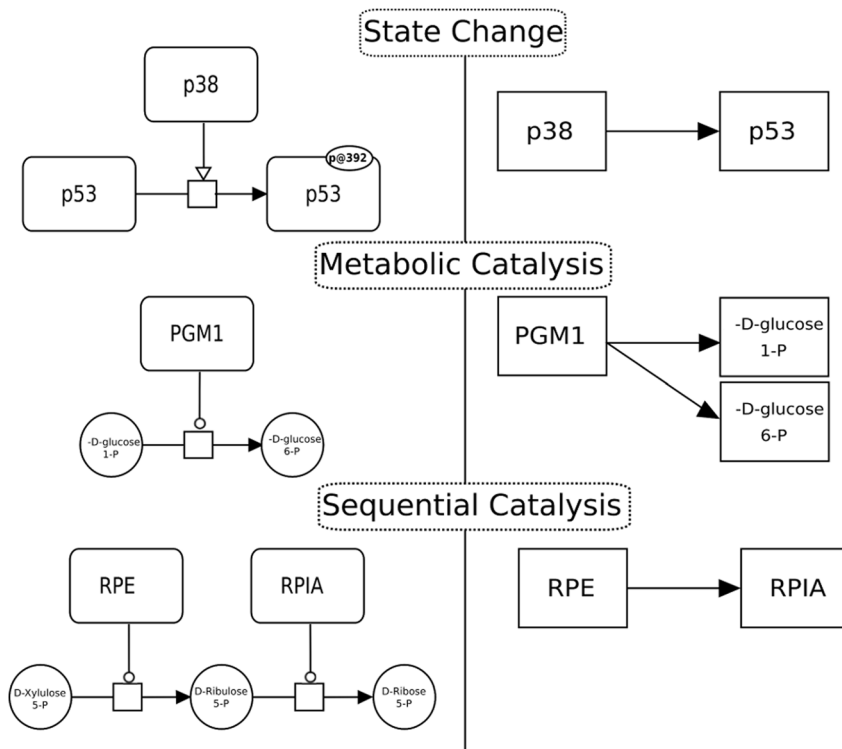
State Change

p38

p53

p@392
p53

p38

p53

Metabolic Catalysis

PGM1

-D-glucose 1-P

-D-glucose 6-P

PGM1

-D-glucose 1-P

-D-glucose 6-P

Sequential Catalysis

RPE

RPIA

D-Xylulose 5-P

D-Ribulose 5-P

D-Ribose 5-P

RPE

RPIA